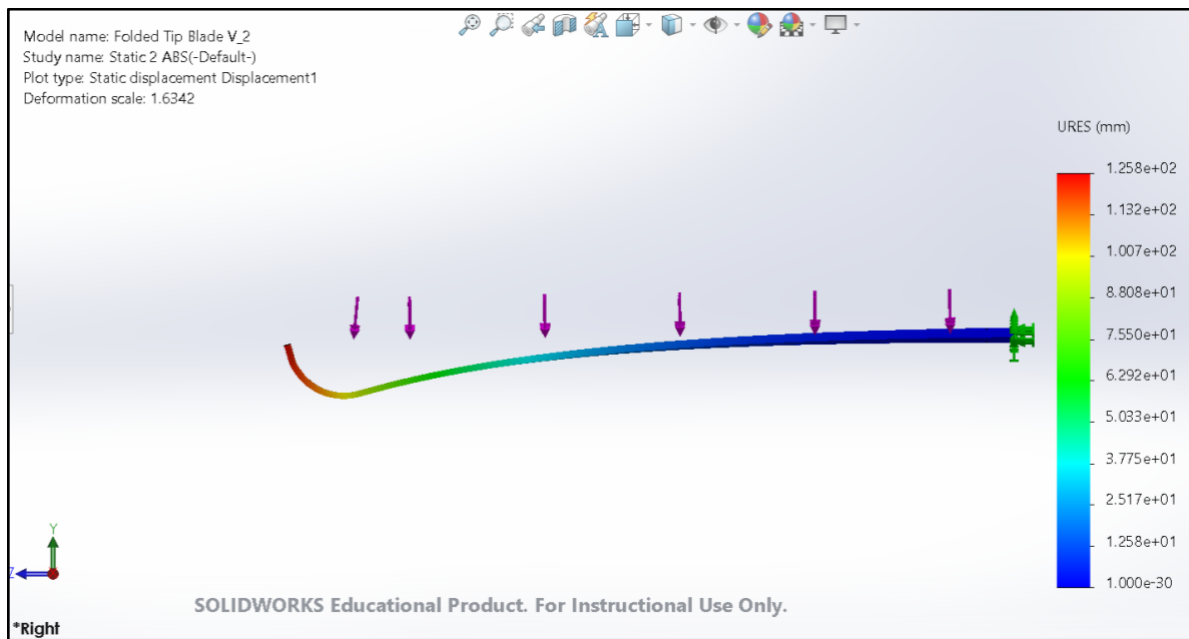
Model name: Folded Tip Blade V_2
Study name: Static 2 ABS(-Default-)
Plot type: Static displacement Displacement1
Deformation scale: 1.6342

URES (mm)

1.258e+02
1.132e+02
1.007e+02
8.808e+01
7.550e+01
6.292e+01
5.033e+01
3.775e+01
2.517e+01
1.258e+01
1.000e-30

Y
Z

SOLIDWORKS Educational Product. For Instructional Use Only.

*Right